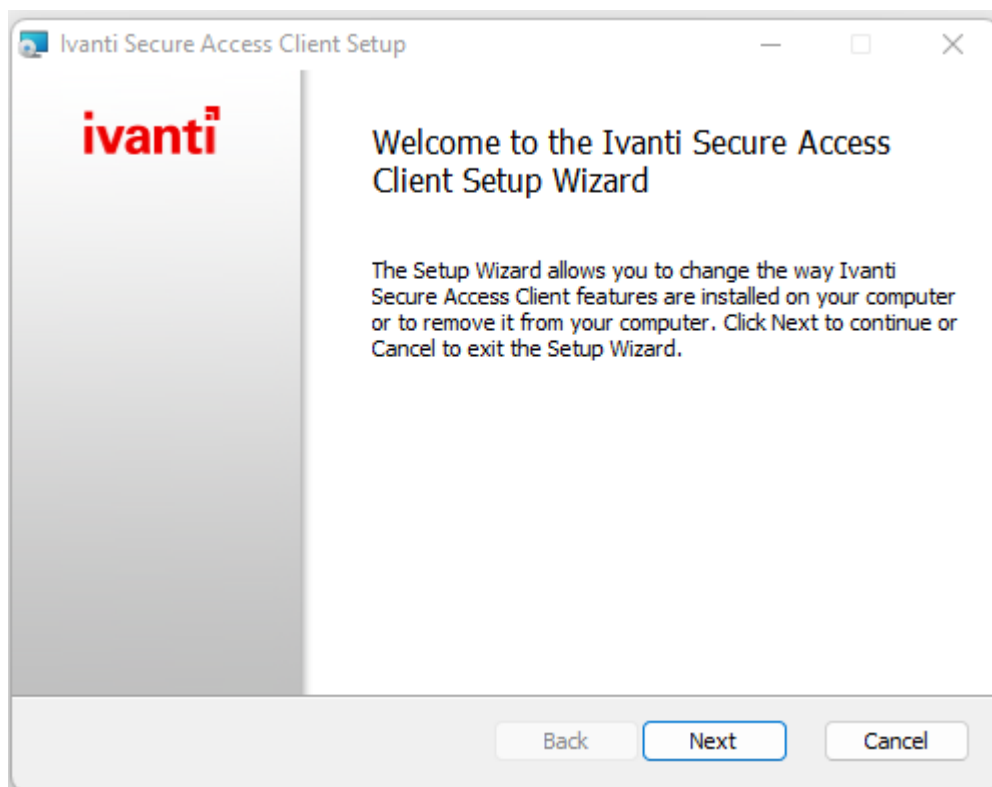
Ivanti Secure Access Client Setup

ivanti

Welcome to the Ivanti Secure Access Client Setup Wizard

The Setup Wizard allows you to change the way Ivanti Secure Access Client features are installed on your computer or to remove it from your computer. Click Next to continue or Cancel to exit the Setup Wizard.

Back
Next
Cancel